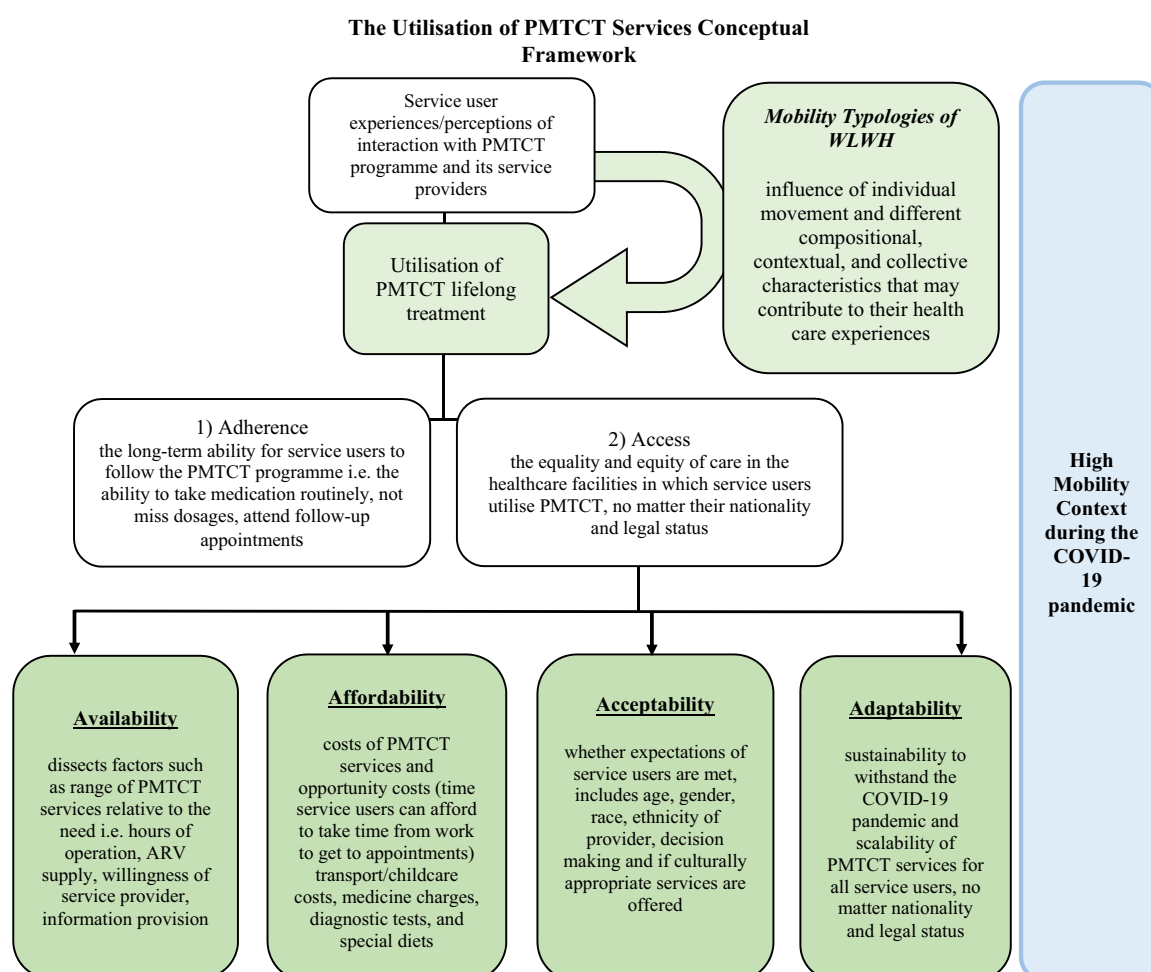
The Utilisation of PMTCT Services Conceptual Framework

Service user experiences/perceptions of interaction with PMTCT programme and its service providers

*Mobility Typologies of WLWH*

influence of individual movement and different compositional, contextual, and collective characteristics that may contribute to their health care experiences

Utilisation of PMTCT lifelong treatment

High Mobility Context during the COVID-19 pandemic

1) Adherence
the long-term ability for service users to follow the PMTCT programme i.e. the ability to take medication routinely, not miss dosages, attend follow-up appointments

2) Access
the equality and equity of care in the healthcare facilities in which service users utilise PMTCT, no matter their nationality and legal status

Availability

dissects factors such as range of PMTCT services relative to the need i.e. hours of operation, ARV supply, willingness of service provider, information provision

Affordability

costs of PMTCT services and opportunity costs (time service users can afford to take time from work to get to appointments) transport/childcare costs, medicine charges, diagnostic tests, and special diets

Acceptability

whether expectations of service users are met, includes age, gender, race, ethnicity of provider, decision making and if culturally appropriate services are offered

Adaptability

sustainability to withstand the COVID-19 pandemic and scalability of PMTCT services for all service users, no matter nationality and legal status